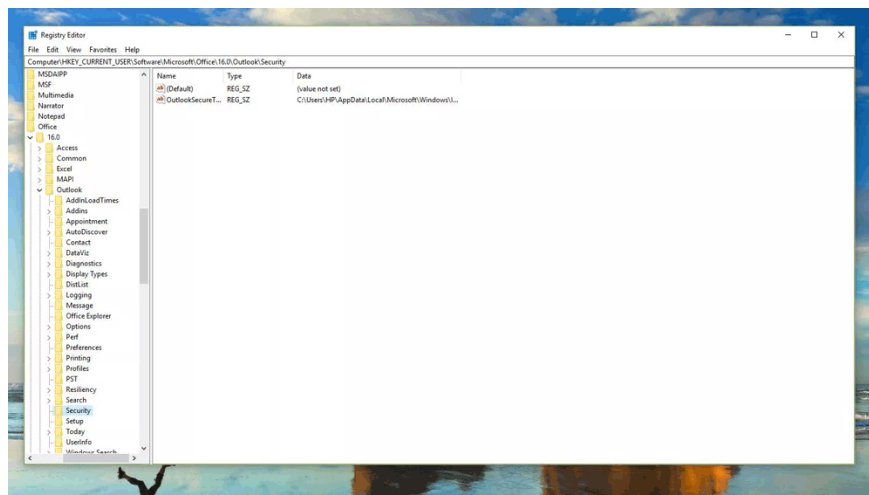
Registry Editor
File Edit View Favorites Help
Computer\HKEY_CURRENT_USER\Software\Microsoft\Office\16.0\Outlook\Security

MSDAIPP
MSF
Multimedia
Narrator
Notepad
Office
16.0
Access
Common
Excel
MAPI
Outlook
AddInLoadTimes
Addins
Appointment
AutoDiscover
Contact
DataViz
Diagnostics
Display Types
DistList
Logging
Message
Office Explorer
Options
Perf
Preferences
Printing
Profiles
PST
Resiliency
Search
Security
Setup
Today
UserInfo
Windows Search

| Name | Type | Data |
|---|---|---|
| (Default) | REG_SZ | (value not set) |
| OutlookSecureT... | REG_SZ | C:\Users\HP\AppData\Local\Microsoft\Windows\I... |